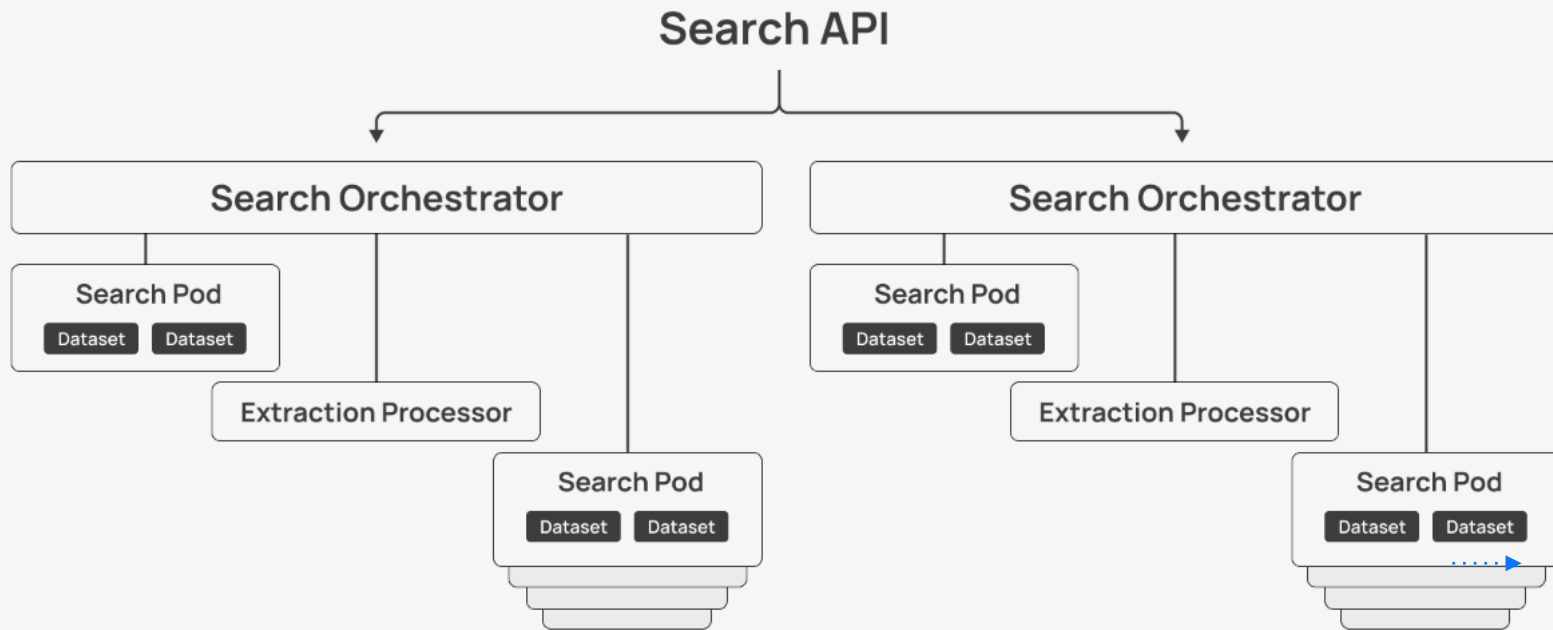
Search API

Search Orchestrator

Search Pod
Dataset Dataset

Extraction Processor

Search Pod
Dataset Dataset

Search Orchestrator

Search Pod
Dataset Dataset

Extraction Processor

Search Pod
Dataset Dataset